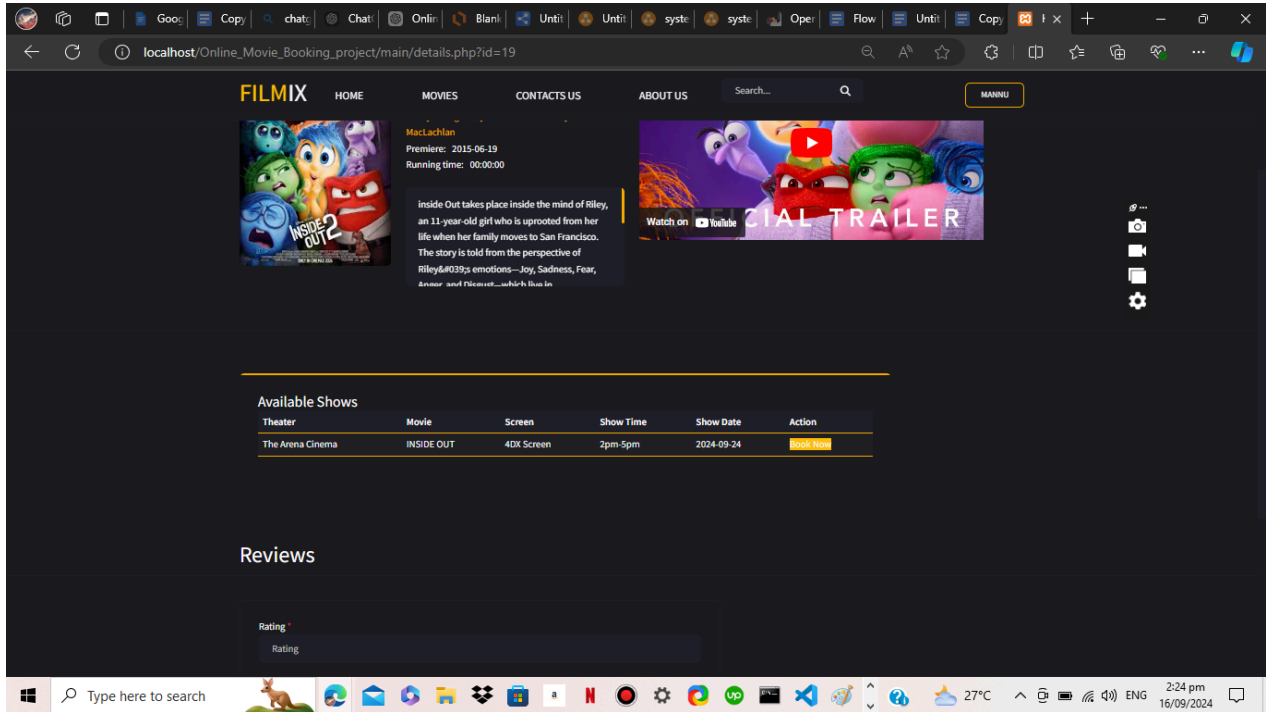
Goog | Copy | chatg | Chat | Onlin | Blank | Untit | Untit | syste | syste | Oper | Flow | Untit | Copy | F ×

localhost/Online_Movie_Booking_project/main/details.php?id=19

FILMIX HOME MOVIES CONTACTS US ABOUT US Search... MANNU

MacLachlan
Premiere: 2015-06-19
Running time: 00:00:00

inside Out takes place inside the mind of Riley, an 11-year-old girl who is uprooted from her life when her family moves to San Francisco. The story is told from the perspective of Riley&#039;s emotions—Joy, Sadness, Fear, Anger, and Disgust—which live in

INSIDE OUT 2

Watch on YouTube OFFICIAL TRAILER

Available Shows

| Theater | Movie | Screen | Show Time | Show Date | Action |
|---|---|---|---|---|---|
| The Arena Cinema | INSIDE OUT | 4DX Screen | 2pm-5pm | 2024-09-24 | Book Now |

Reviews

Rating *
Rating

Type here to search 27°C ENG 2:24 pm 16/09/2024